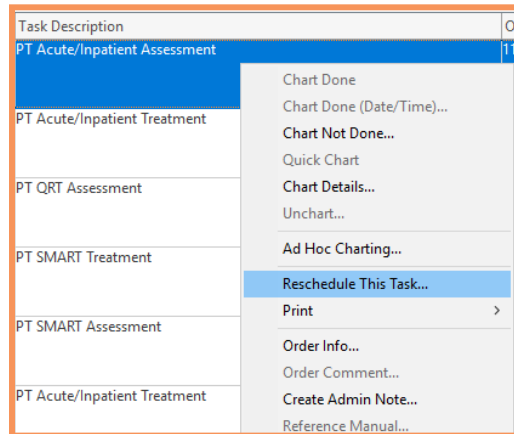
Task Description
O
PT Acute/Inpatient Assessment
11
PT Acute/Inpatient Treatment
PT QRT Assessment
PT SMART Treatment
PT SMART Assessment
PT Acute/Inpatient Treatment

Chart Done
Chart Done (Date/Time)...
Chart Not Done...
Quick Chart
Chart Details...
Unchart...
Ad Hoc Charting...
Reschedule This Task...
Print >
Order Info...
Order Comment...
Create Admin Note...
Reference Manual...